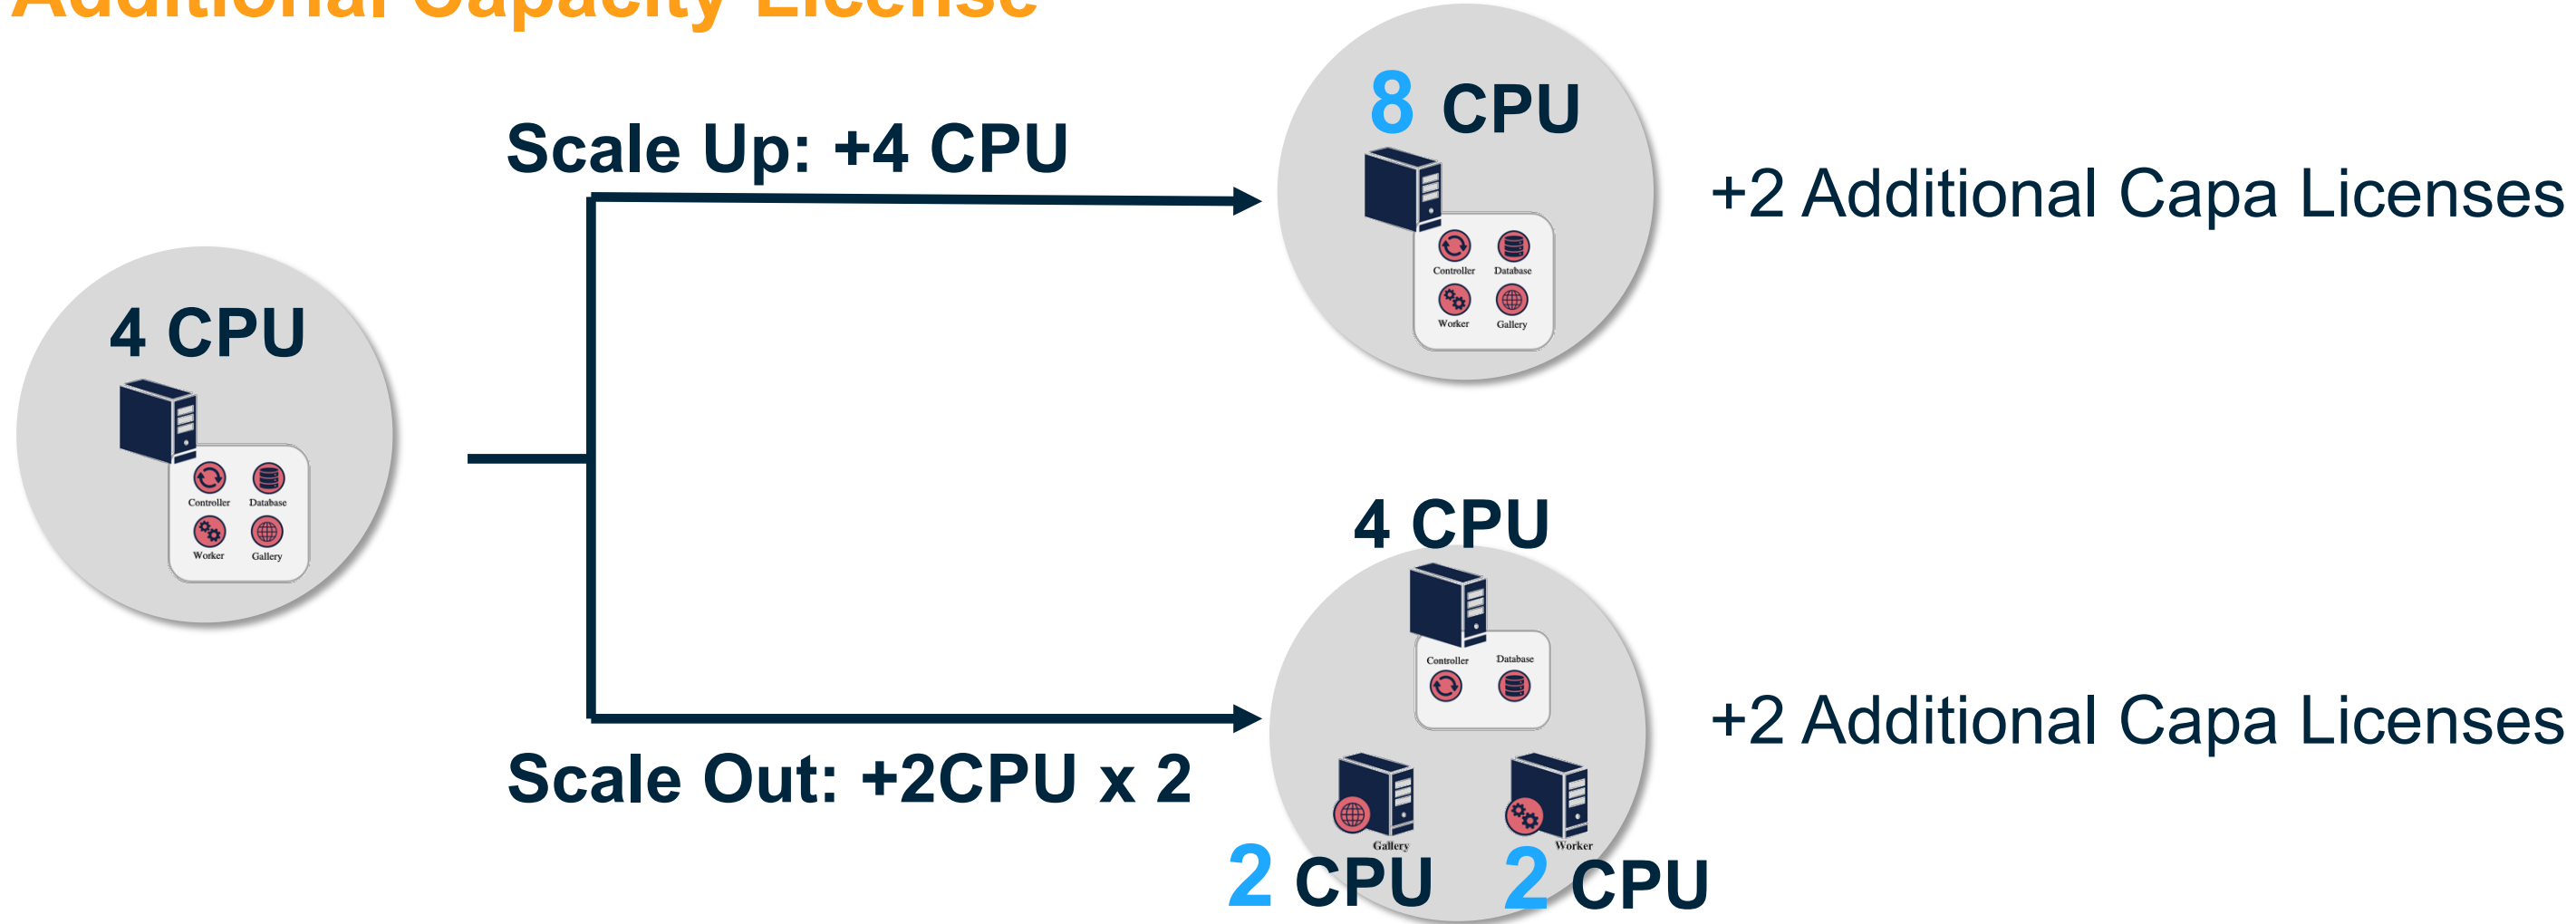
Additional Capacity License

4 CPU

Controller Database
Worker Gallery

Scale Up: +4 CPU

8 CPU

Controller Database
Worker Gallery

+2 Additional Capa Licenses

4 CPU

Controller Database

Gallery Worker

2 CPU 2 CPU

Scale Out: +2CPU x 2

+2 Additional Capa Licenses